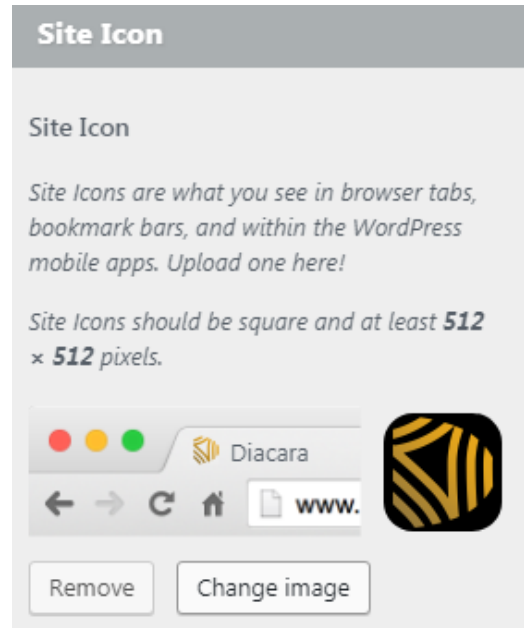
Site Icon

Site Icon

Site Icons are what you see in browser tabs, bookmark bars, and within the WordPress mobile apps. Upload one here!

Site Icons should be square and at least **512** × **512** pixels.

Diacara

www.

Remove

Change image